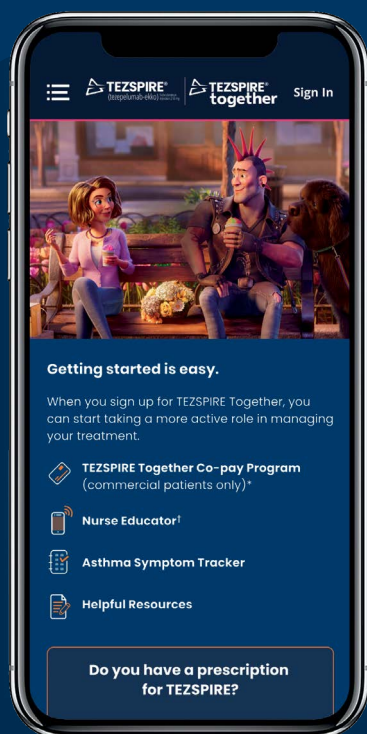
TEZSPIRE® (tezepelumab-ekko) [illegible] | TEZSPIRE® together Sign In

Getting started is easy.

When you sign up for TEZSPIRE Together, you can start taking a more active role in managing your treatment.

TEZSPIRE Together Co-pay Program (commercial patients only)*

Nurse Educator†

Asthma Symptom Tracker

Helpful Resources

Do you have a prescription for TEZSPIRE?